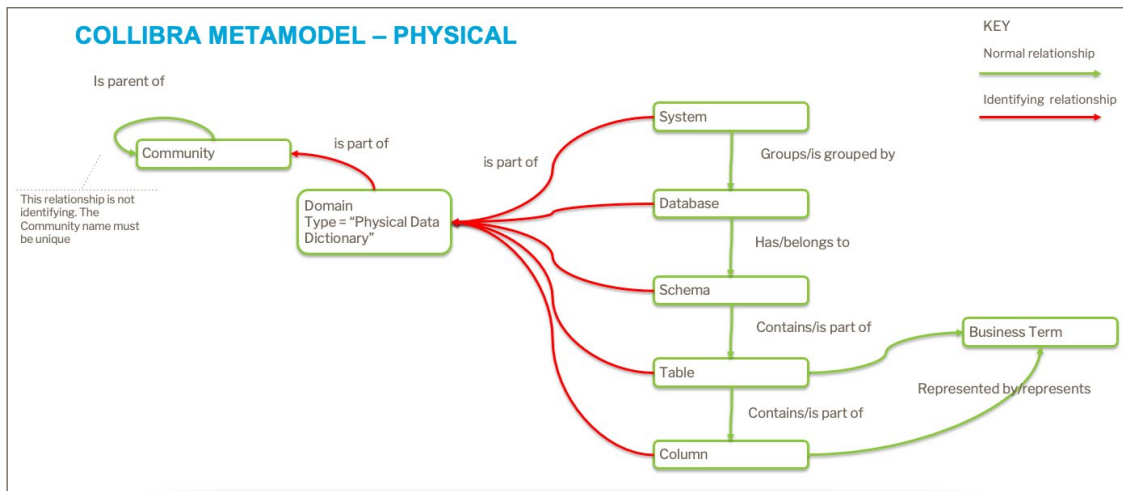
COLLIBRA METAMODEL – PHYSICAL

KEY

Normal relationship

Identifying relationship

Is parent of

Community

This relationship is not identifying. The Community name must be unique

is part of

Domain
Type = "Physical Data Dictionary"

is part of

System

Groups/is grouped by

Database

Has/belongs to

Schema

Contains/is part of

Business Term

Table

Represented by/represents

Contains/is part of

Column